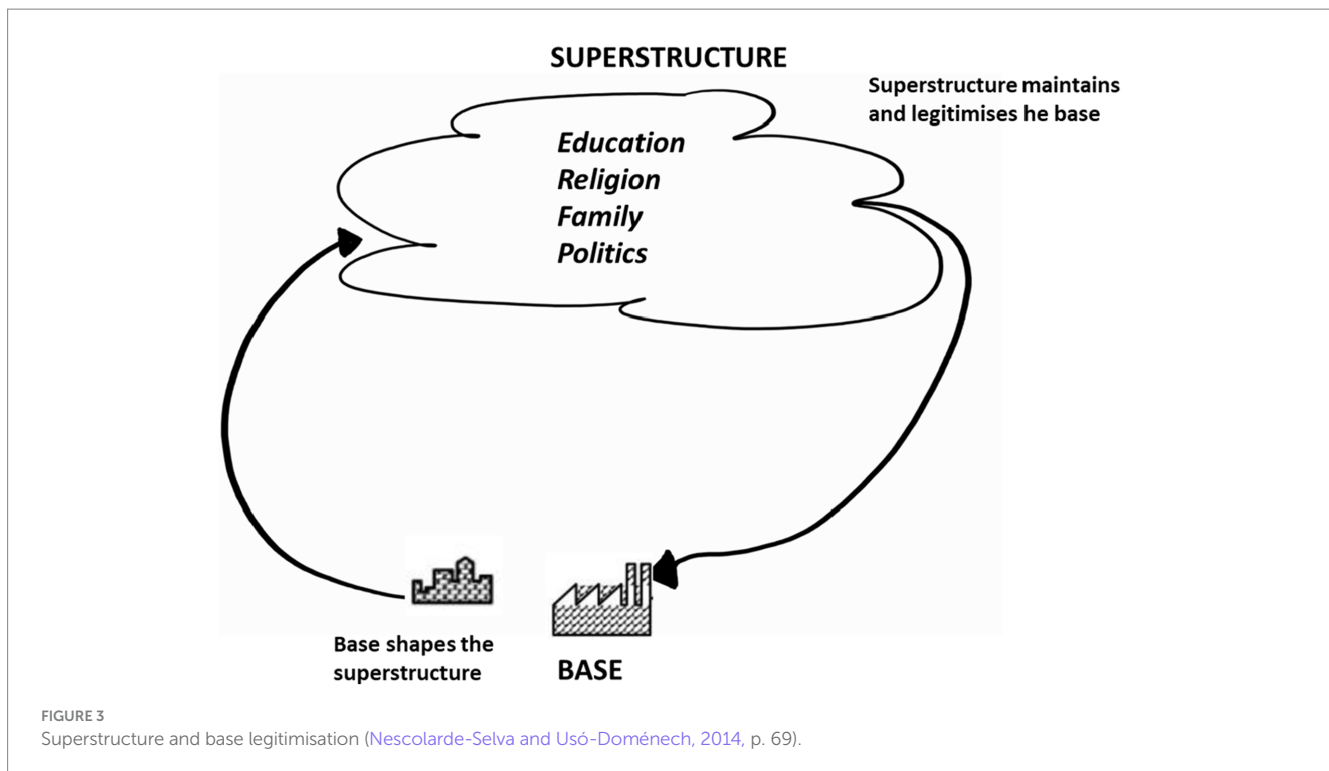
SUPERSTRUCTURE

Superstructure maintains and legitimises he base

Education
Religion
Family
Politics

Base shapes the superstructure

BASE

FIGURE 3
Superstructure and base legitimisation (Nescolarde-Selva and Usó-Doménech, 2014, p. 69).